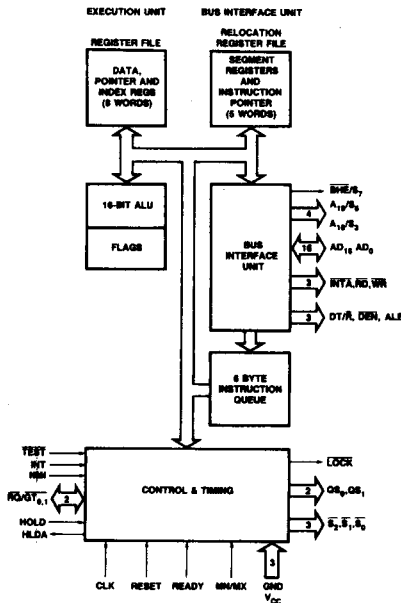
EXECUTION UNIT

BUS INTERFACE UNIT

REGISTER FILE

DATA, POINTER AND INDEX REGS (8 WORDS)

RELOCATION REGISTER FILE

SEGMENT REGISTERS AND INSTRUCTION POINTER (5 WORDS)

16-BIT ALU

FLAGS

BUS INTERFACE UNIT

$\overline{BHE}/S_7$

4

$A_{19}/S_6$

$A_{16}/S_3$

16

$AD_{15}$ $AD_0$

3

$\overline{INTA}, \overline{RD}, \overline{WR}$

3

$DT/\overline{R}$, $\overline{DEN}$, ALE

6 BYTE INSTRUCTION QUEUE

$\overline{TEST}$

INT

NMI

$\overline{RQ}/\overline{GT}_{0,1}$

2

HOLD

HLDA

CONTROL & TIMING

$\overline{LOCK}$

2

$QS_0, QS_1$

3

$\overline{S_2}, \overline{S_1}, \overline{S_0}$

CLK

RESET

READY

$MN/\overline{MX}$

3

GND

$V_{CC}$